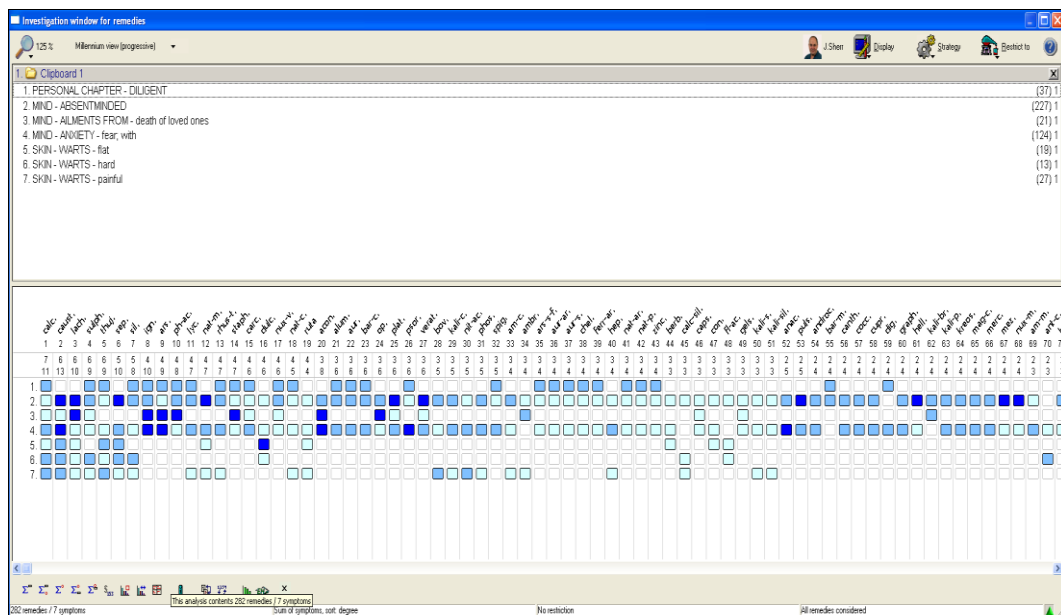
Investigation window for remedies

125 % Millennium view (progressive)

J.Sherr Display Strategy Restrict to

1. Clipboard 1

1. PERSONAL CHAPTER - DILIGENT (37) 1
2. MIND - ABSENTMINDED (227) 1
3. MIND - AILMENTS FROM - death of loved ones (21) 1
4. MIND - ANXIETY - fear; with (124) 1
5. SKIN - WARTS - flat (19) 1
6. SKIN - WARTS - hard (13) 1
7. SKIN - WARTS - painful (27) 1

calc. caust. lach. sulph. thuj. sep. sil. ign. ars. ph-ac. lyc. nat-m. rhus-t. staph. carc. dulc. nux-v. nat-c. ruta acon. alum. aur. bar-c. op. plat. psor. verat. bov. kali-c. nit-ac. phos. spig. am-c. ambr. ars-s-f. aur-ar. aur-s. chel. ferr-ar. hep. nat-ar. nat-p. zinc. berb. calc-sil. caps. con. fl-ac. gels. kali-s. kali-sil. anac. puls. androc. bar-m. canth. cocc. cupr. dig. graph. hell. kali-br. kali-p. kreos. mag-c. merc. mez. nat-m. ars-c.

1 2 3 4 5 6 7 8 9 10 11 12 13 14 15 16 17 18 19 20 21 22 23 24 25 26 27 28 29 30 31 32 33 34 35 36 37 38 39 40 41 42 43 44 45 46 47 48 49 50 51 52 53 54 55 56 57 58 59 60 61 62 63 64 65 66 67 68 69 70 7

7 6 6 6 6 5 5 4 4 4 4 4 4 4 4 4 4 4 4 3 3 3 3 3 3 3 3 3 3 3 3 3 3 3 3 3 3 3 3 3 3 3 3 3 3 3 3 3 3 3 3 3 3 2 2 2 2 2 2 2 2 2 2 2 2 2 2 2 2 2
11 13 10 9 9 10 8 10 9 8 7 7 7 7 6 6 6 5 4 8 6 6 6 6 6 6 6 5 5 5 5 5 5 4 4 4 4 4 4 4 4 4 4 4 4 3 3 3 3 3 3 3 5 5 4 4 4 4 4 4 4 4 4 4 4 4 4 4 3 3

1.
2.
3.
4.
5.
6.
7.

This analysis contents 282 remedies / 7 symptoms

282 remedies / 7 symptoms Sum of symptoms; sort: degree No restriction All remedies considered